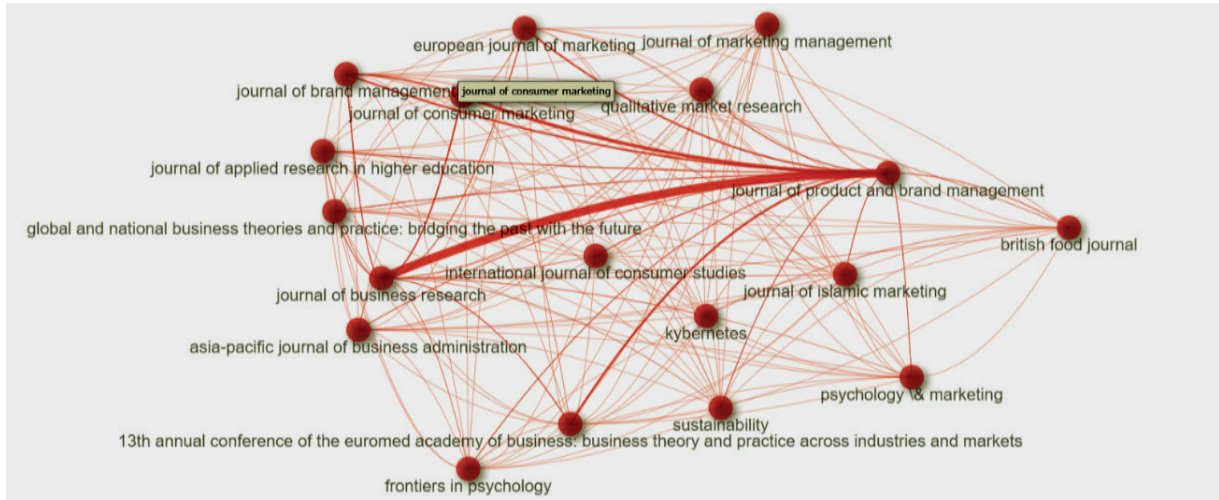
european journal of marketing
journal of marketing management
journal of brand management
journal of consumer marketing
journal of consumer marketing
qualitative market research
journal of applied research in higher education
journal of product and brand management
global and national business theories and practice: bridging the past with the future
british food journal
international journal of consumer studies
journal of business research
journal of islamic marketing
kybernetes
asia-pacific journal of business administration
psychology & marketing
sustainability
13th annual conference of the euromed academy of business: business theory and practice across industries and markets
frontiers in psychology